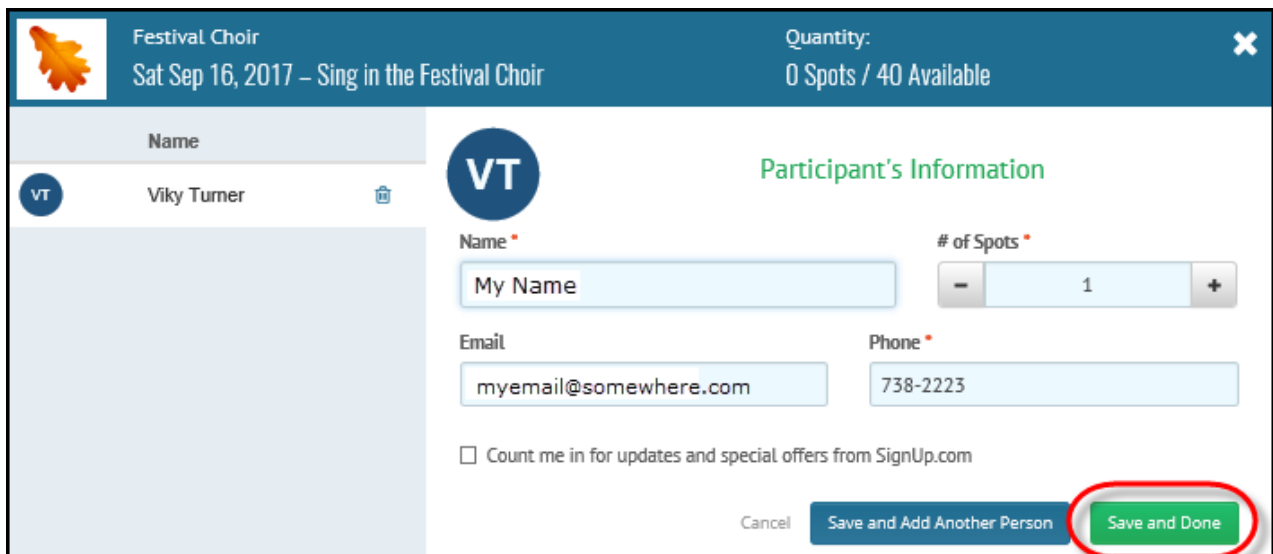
Festival Choir
Sat Sep 16, 2017 – Sing in the Festival Choir

Quantity:
0 Spots / 40 Available

✖

Name

VT Viky Turner

VT

Participant's Information

Name *
My Name

# of Spots *
– 1 +

Email
myemail@somewhere.com

Phone *
738-2223

☐ Count me in for updates and special offers from SignUp.com

Cancel
Save and Add Another Person
Save and Done